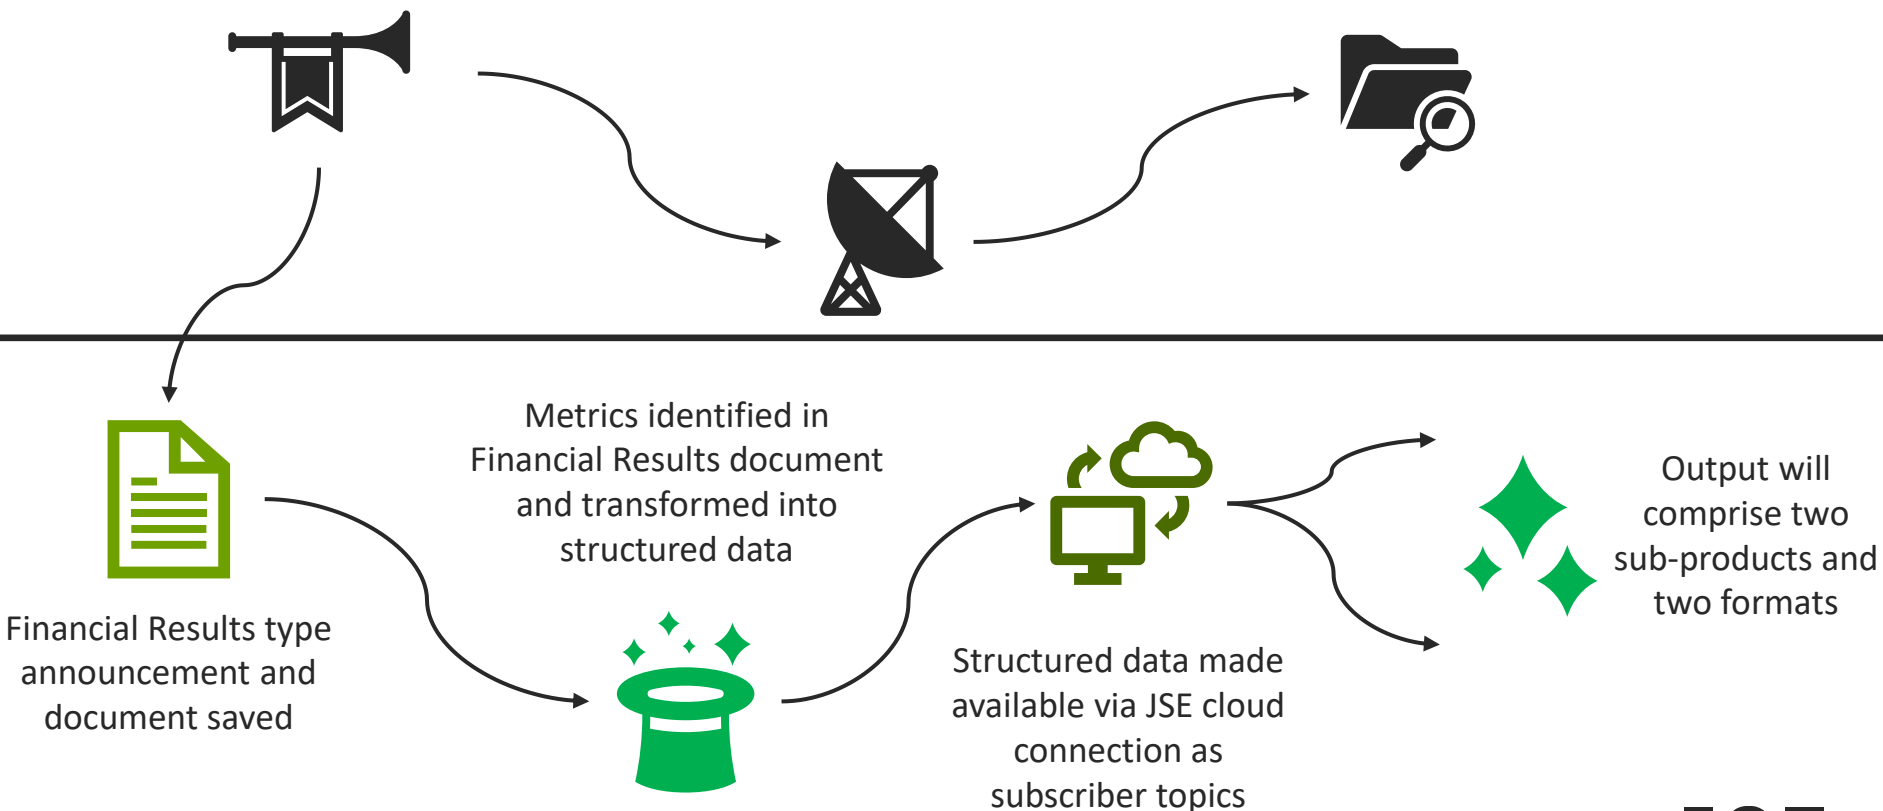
Financial Results type announcement and document saved

Metrics identified in Financial Results document and transformed into structured data

Structured data made available via JSE cloud connection as subscriber topics

Output will comprise two sub-products and two formats